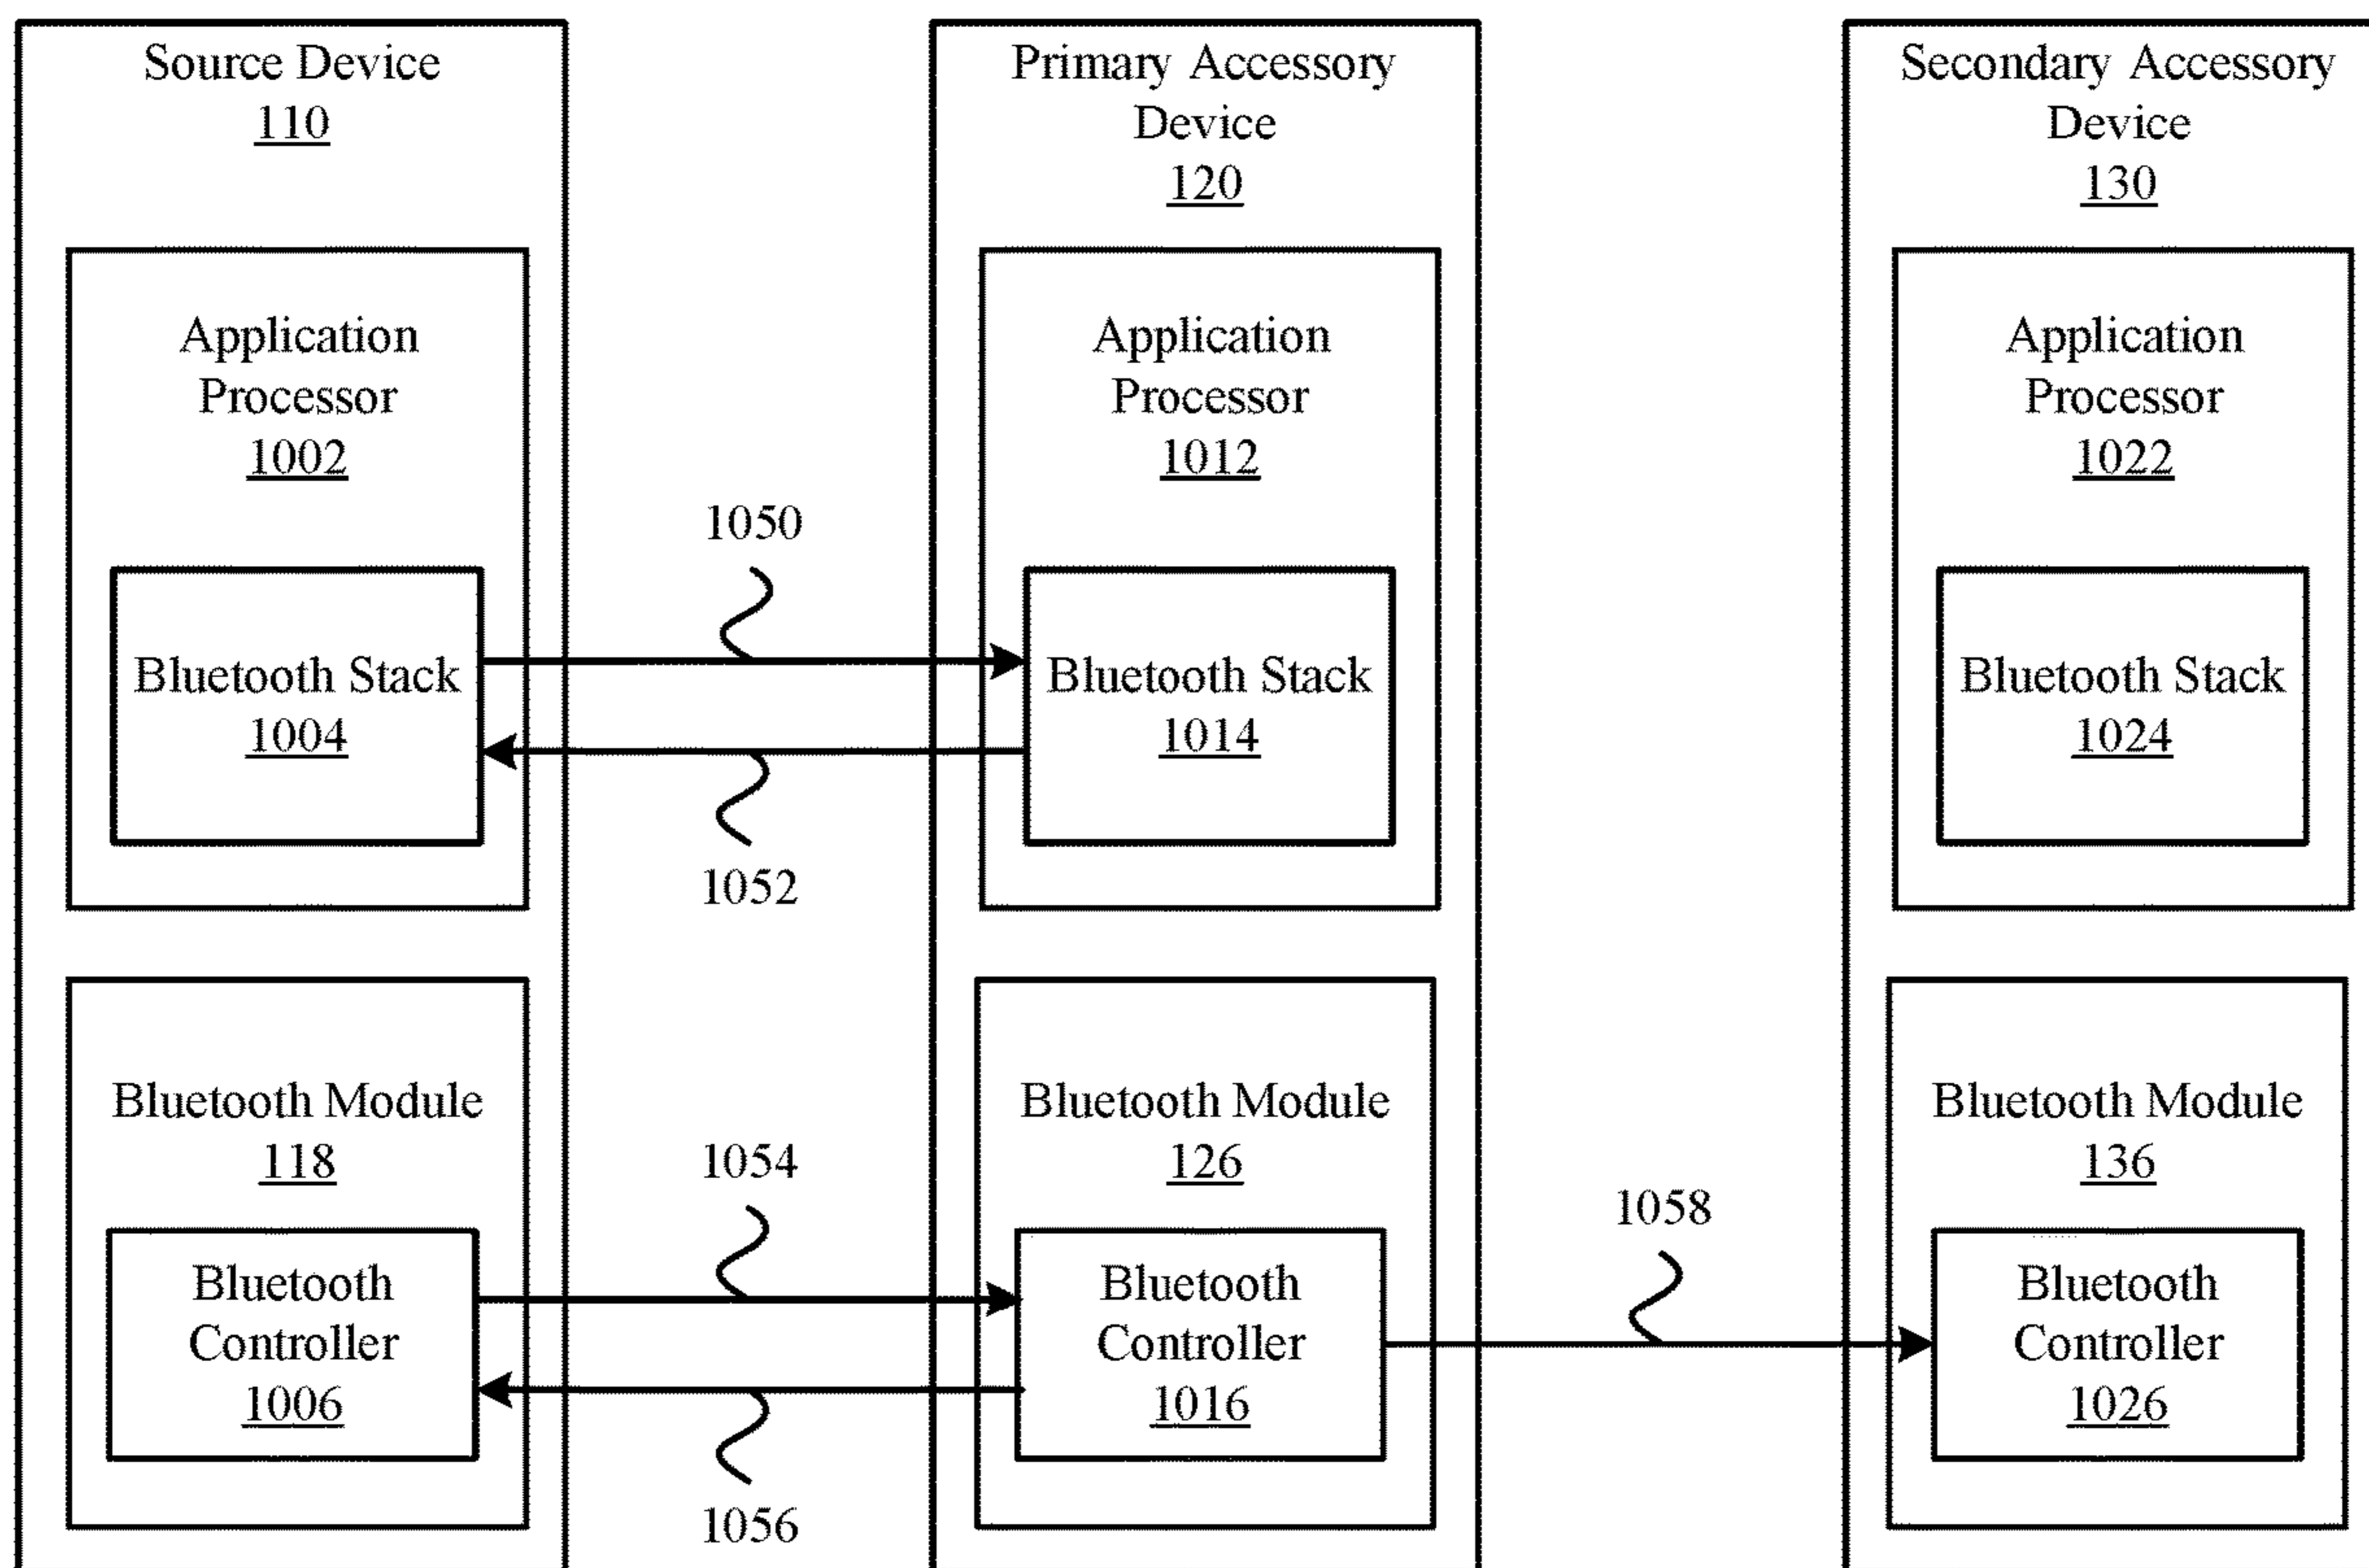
Source Device
110

Application Processor
1002

Bluetooth Stack
1004

Bluetooth Module
118

Bluetooth Controller
1006

1050

1052

1054

1056

Primary Accessory Device
120

Application Processor
1012

Bluetooth Stack
1014

Bluetooth Module
126

Bluetooth Controller
1016

1058

Secondary Accessory Device
130

Application Processor
1022

Bluetooth Stack
1024

Bluetooth Module
136

Bluetooth Controller
1026